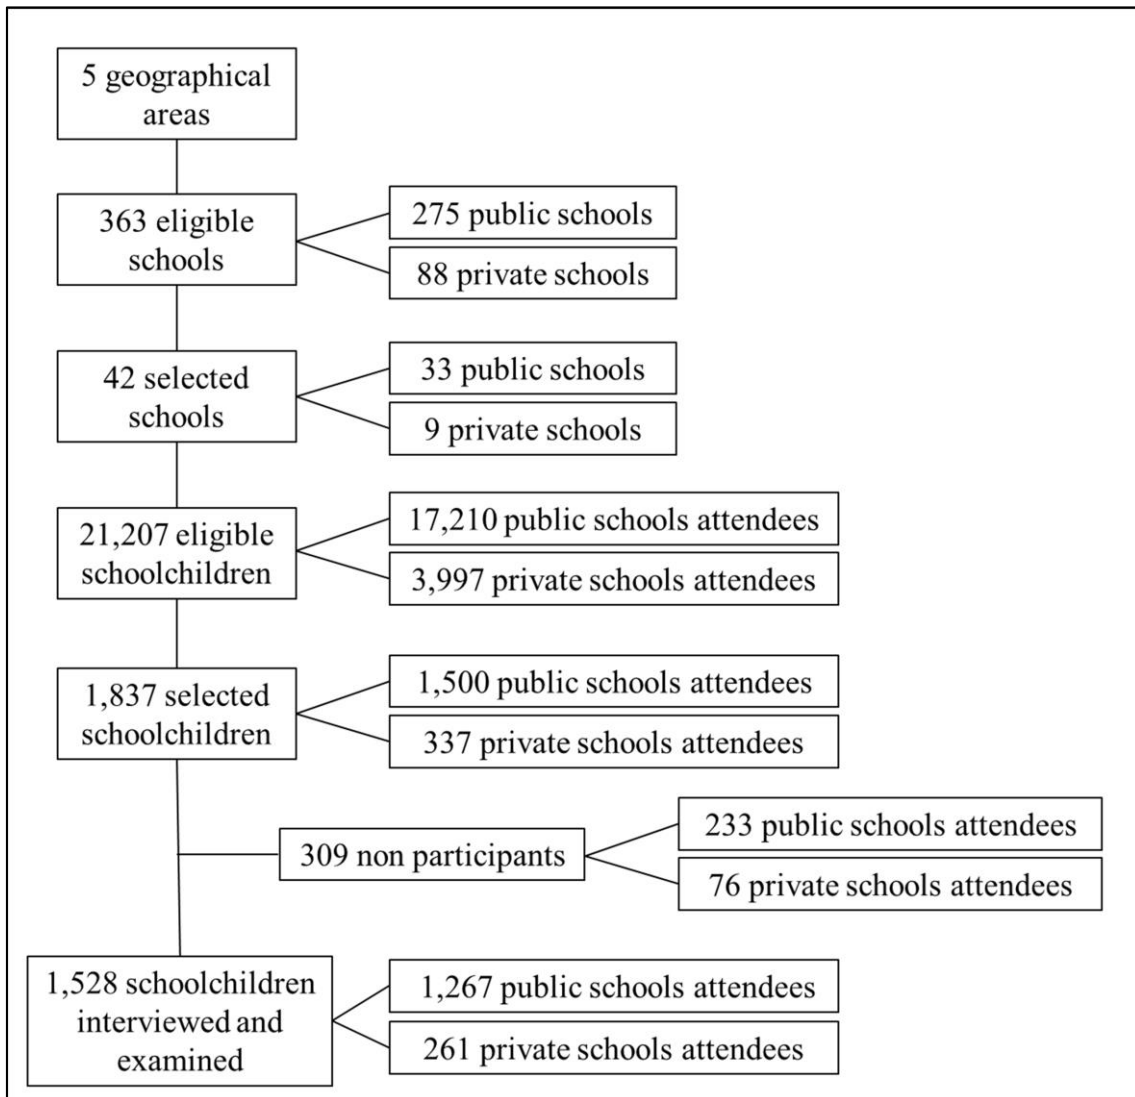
5 geographical areas

363 eligible schools

275 public schools

88 private schools

42 selected schools

33 public schools

9 private schools

21,207 eligible schoolchildren

17,210 public schools attendees

3,997 private schools attendees

1,837 selected schoolchildren

1,500 public schools attendees

337 private schools attendees

309 non participants

233 public schools attendees

76 private schools attendees

1,528 schoolchildren interviewed and examined

1,267 public schools attendees

261 private schools attendees